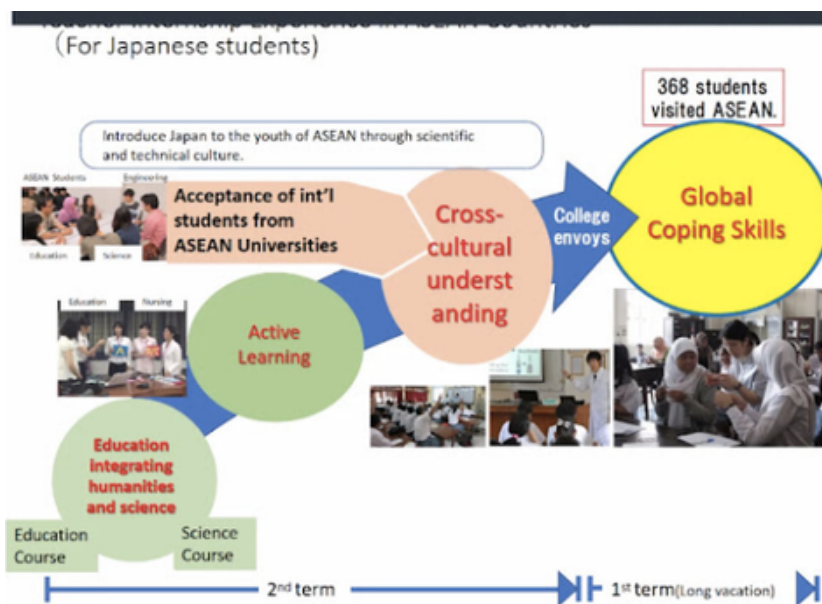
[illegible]
(For Japanese students)

368 students visited ASEAN.

Introduce Japan to the youth of ASEAN through scientific and technical culture.

ASEAN Students

Engineering

Education

Science

Acceptance of int'l students from ASEAN Universities

Cross-cultural understanding

College envoys

Global Coping Skills

Education

Nursing

Active Learning

Education integrating humanities and science

Education Course

Science Course

2nd term

1st term(Long vacation)